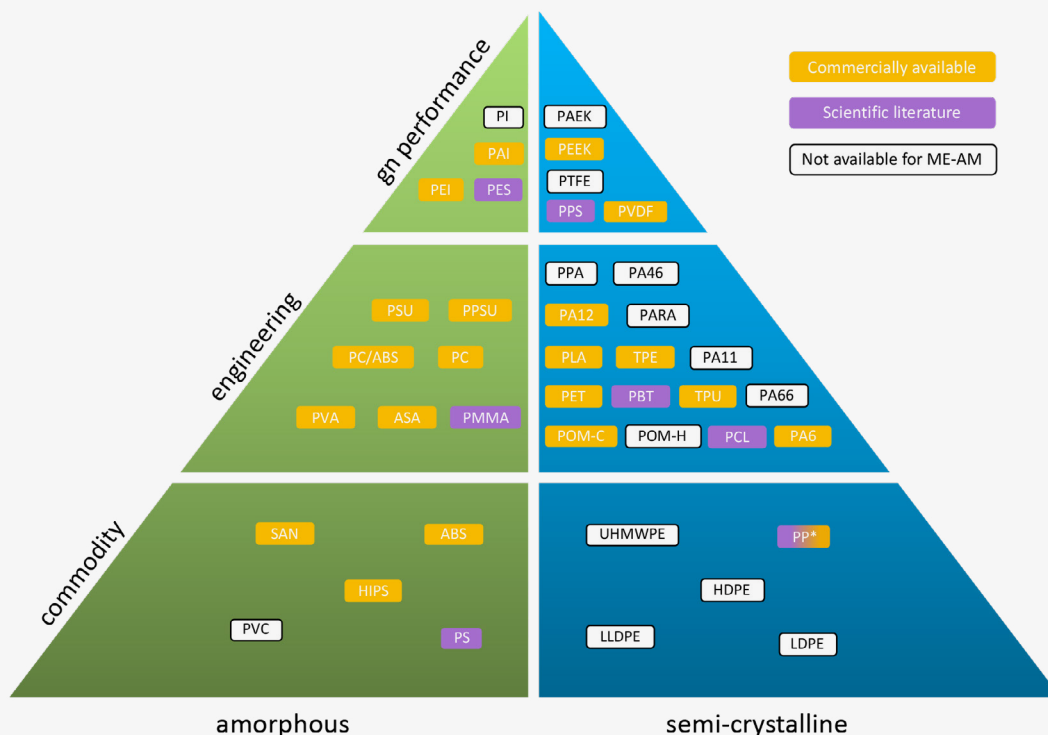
gn performance

PI
PAI
PEI PES

PAEK
PEEK
PTFE
PPS PVDF

Commercially available
Scientific literature
Not available for ME-AM

engineering

PSU PPSU
PC/ABS PC
PVA ASA PMMA

PPA PA46
PA12 PARA
PLA TPE PA11
PET PBT TPU PA66
POM-C POM-H PCL PA6

commodity

SAN ABS
HIPS
PVC PS

UHMWPE PP*
HDPE
LLDPE LDPE

amorphous

semi-crystalline